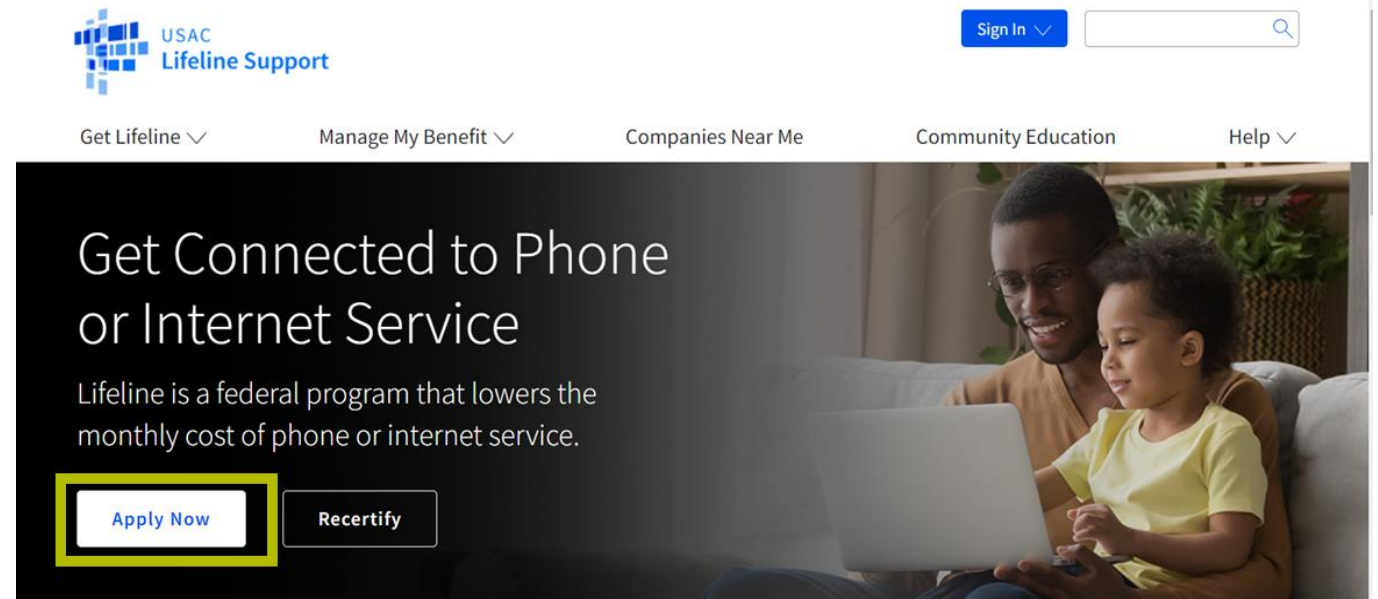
USAC
Lifeline Support

Sign In

Get Lifeline
Manage My Benefit
Companies Near Me
Community Education
Help

Get Connected to Phone or Internet Service

Lifeline is a federal program that lowers the monthly cost of phone or internet service.

Apply Now
Recertify